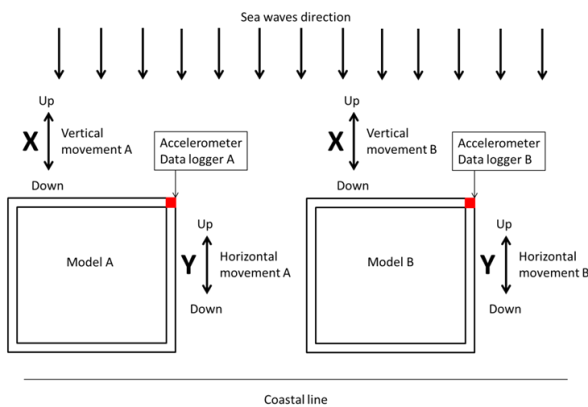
Sea waves direction

Up
X
Vertical movement A
Down

Accelerometer
Data logger A

Model A

Up
Y
Horizontal movement A
Down

Up
X
Vertical movement B
Down

Accelerometer
Data logger B

Model B

Up
Y
Horizontal movement B
Down

Coastal line